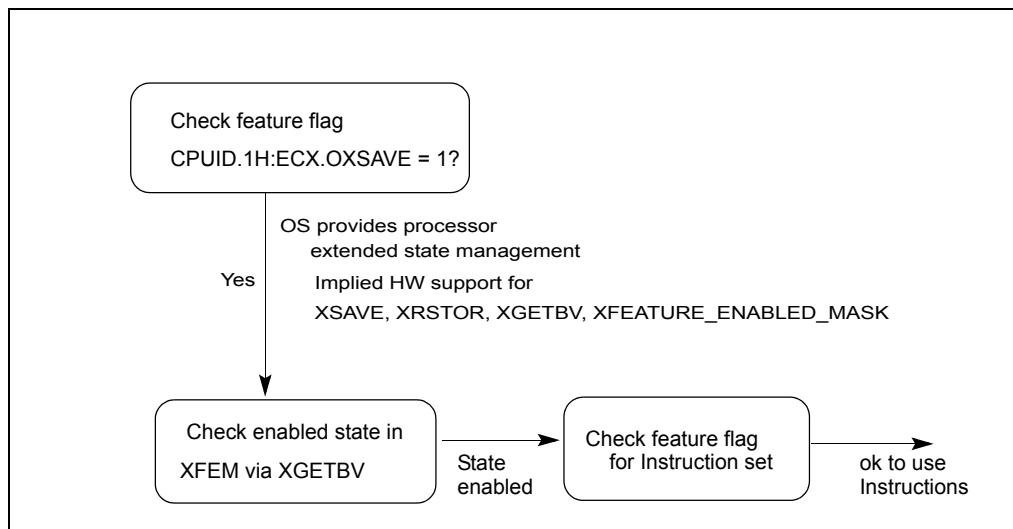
Check feature flag
CPUID.1H:ECX.OXSAVE = 1?

OS provides processor
extended state management
Implied HW support for
XSAVE, XRSTOR, XGETBV, XFEATURE_ENABLED_MASK

Yes

Check enabled state in
XFEM via XGETBV

State
enabled

Check feature flag
for Instruction set

ok to use
Instructions